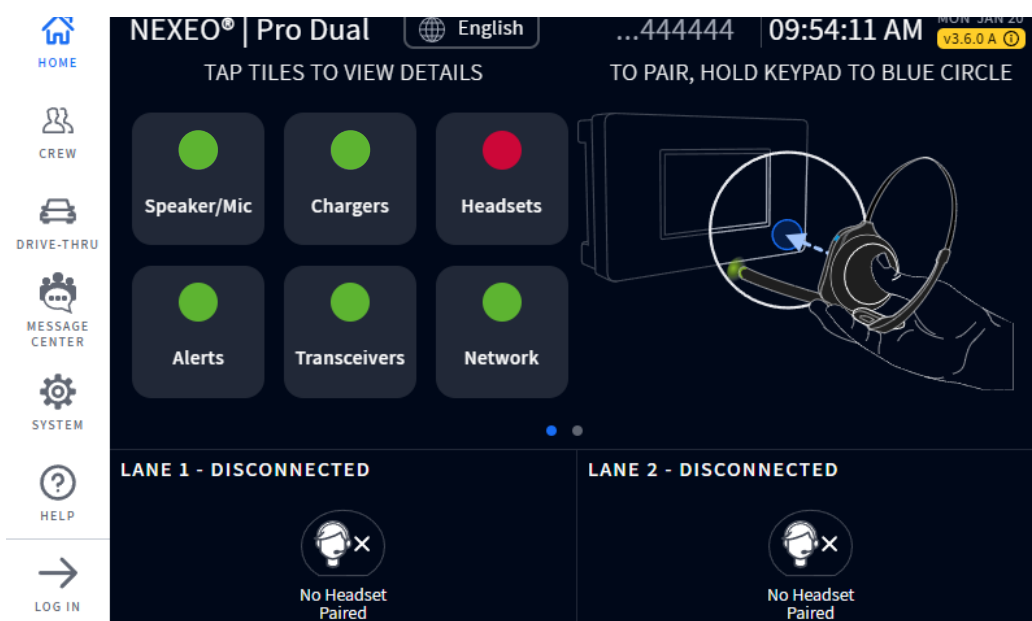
HOME

CREW

DRIVE-THRU

MESSAGE CENTER

SYSTEM

HELP

LOG IN

NEXEO® | Pro Dual

English

...444444

09:54:11 AM

MON JAN 20

v3.6.0 A

TAP TILES TO VIEW DETAILS

TO PAIR, HOLD KEYPAD TO BLUE CIRCLE

Speaker/Mic

Chargers

Headsets

Alerts

Transceivers

Network

LANE 1 - DISCONNECTED

No Headset Paired

LANE 2 - DISCONNECTED

No Headset Paired